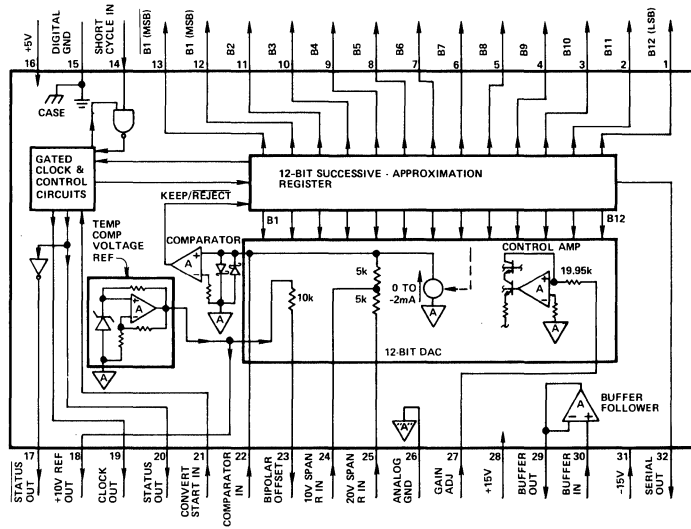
+5V 16
DIGITAL GND 15
SHORT CYCLE IN 14
$\overline{B1}$ (MSB) 13
B1 (MSB) 12
B2 11
B3 10
B4 9
B5 8
B6 7
B7 6
B8 5
B9 4
B10 3
B11 2
B12 (LSB) 1

CASE

GATED CLOCK & CONTROL CIRCUITS

12-BIT SUCCESSIVE - APPROXIMATION REGISTER

KEEP/$\overline{\text{REJECT}}$

B1

B12

TEMP COMP VOLTAGE REF

COMPARATOR

A

A

A

A

10k

5k

5k

0 TO -2mA

A

CONTROL AMP

A

19.95k

A

12-BIT DAC

BUFFER FOLLOWER

A

"A"

17 $\overline{\text{STATUS}}$ OUT
18 +10V REF OUT
19 CLOCK OUT
20 STATUS OUT
21 CONVERT START IN
22 COMPARATOR IN
23 BIPOLAR OFFSET
24 10V SPAN R IN
25 20V SPAN R IN
26 ANALOG GND
27 GAIN ADJ
28 +15V
29 BUFFER OUT
30 BUFFER IN
31 -15V
32 SERIAL OUT